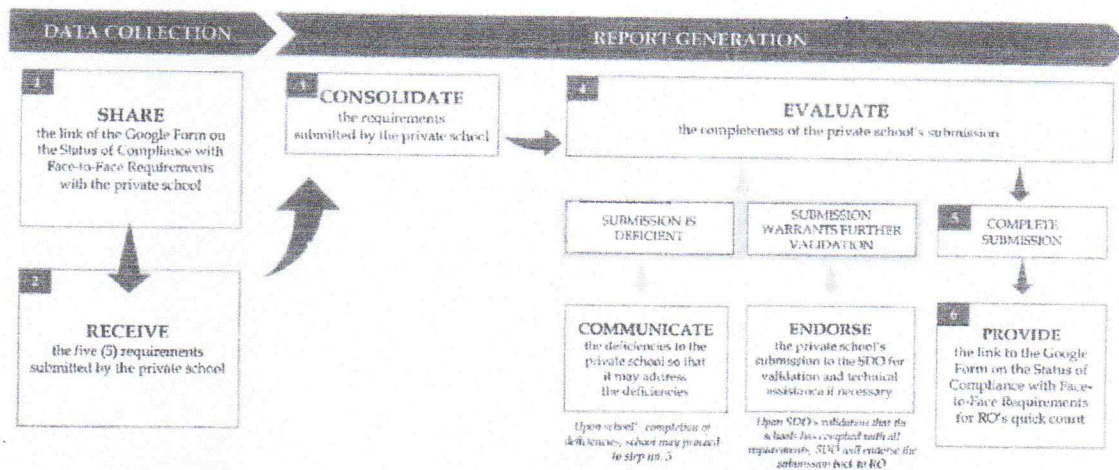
DATA COLLECTION

REPORT GENERATION

1

SHARE

the link of the Google Form on the Status of Compliance with Face-to-Face Requirements with the private school

2

RECEIVE

the five (5) requirements submitted by the private school

3

CONSOLIDATE

the requirements submitted by the private school

4

EVALUATE

the completeness of the private school's submission

SUBMISSION IS DEFICIENT

SUBMISSION WARRANTS FURTHER VALIDATION

5

COMPLETE SUBMISSION

COMMUNICATE

the deficiencies to the private school so that it may address the deficiencies

Upon school' completion of deficiencies, school may proceed to step no. 5

ENDORSE

the private school's submission to the SDO for validation and technical assistance if necessary

Upon SDO's validation that the schools has complied with all requirements, SDO will endorse the submission back to RO

6

PROVIDE

the link to the Google Form on the Status of Compliance with Face-to-Face Requirements for RO's quick count